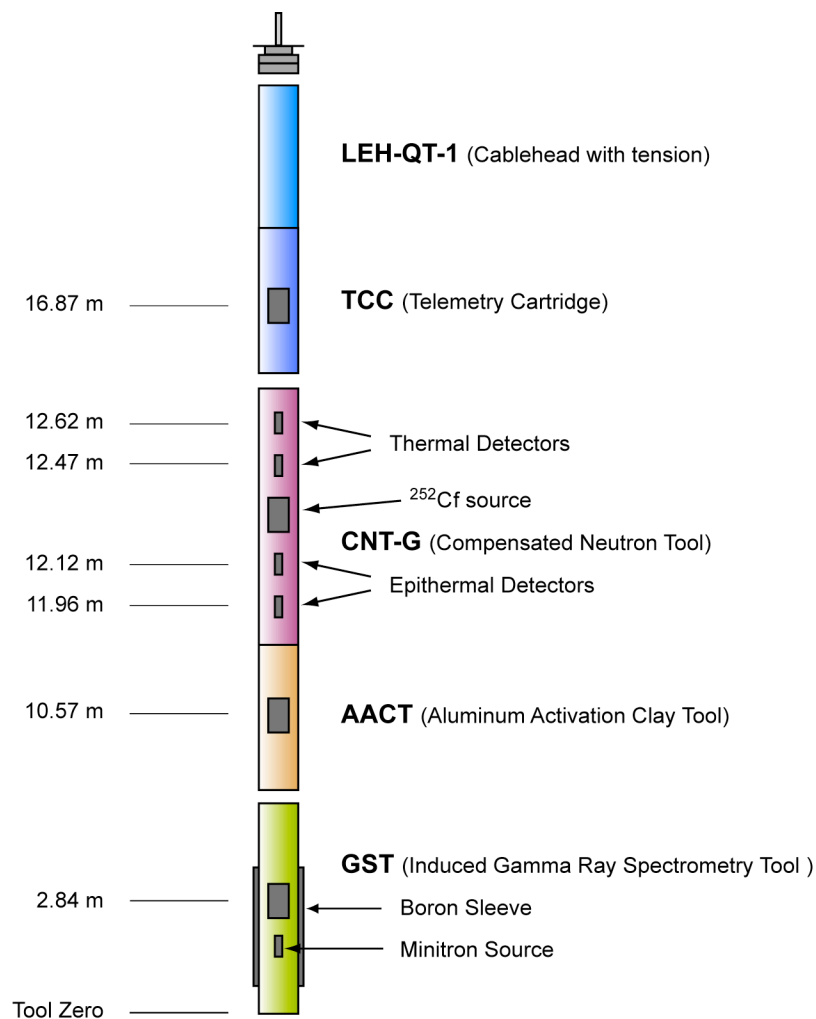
**LEH-QT-1** (Cablehead with tension)

16.87 m

**TCC** (Telemetry Cartridge)

12.62 m

12.47 m

Thermal Detectors

$^{252}$Cf source

**CNT-G** (Compensated Neutron Tool)

12.12 m

11.96 m

Epithermal Detectors

10.57 m

**AACT** (Aluminum Activation Clay Tool)

**GST** (Induced Gamma Ray Spectrometry Tool )

2.84 m

Boron Sleeve

Minitron Source

Tool Zero